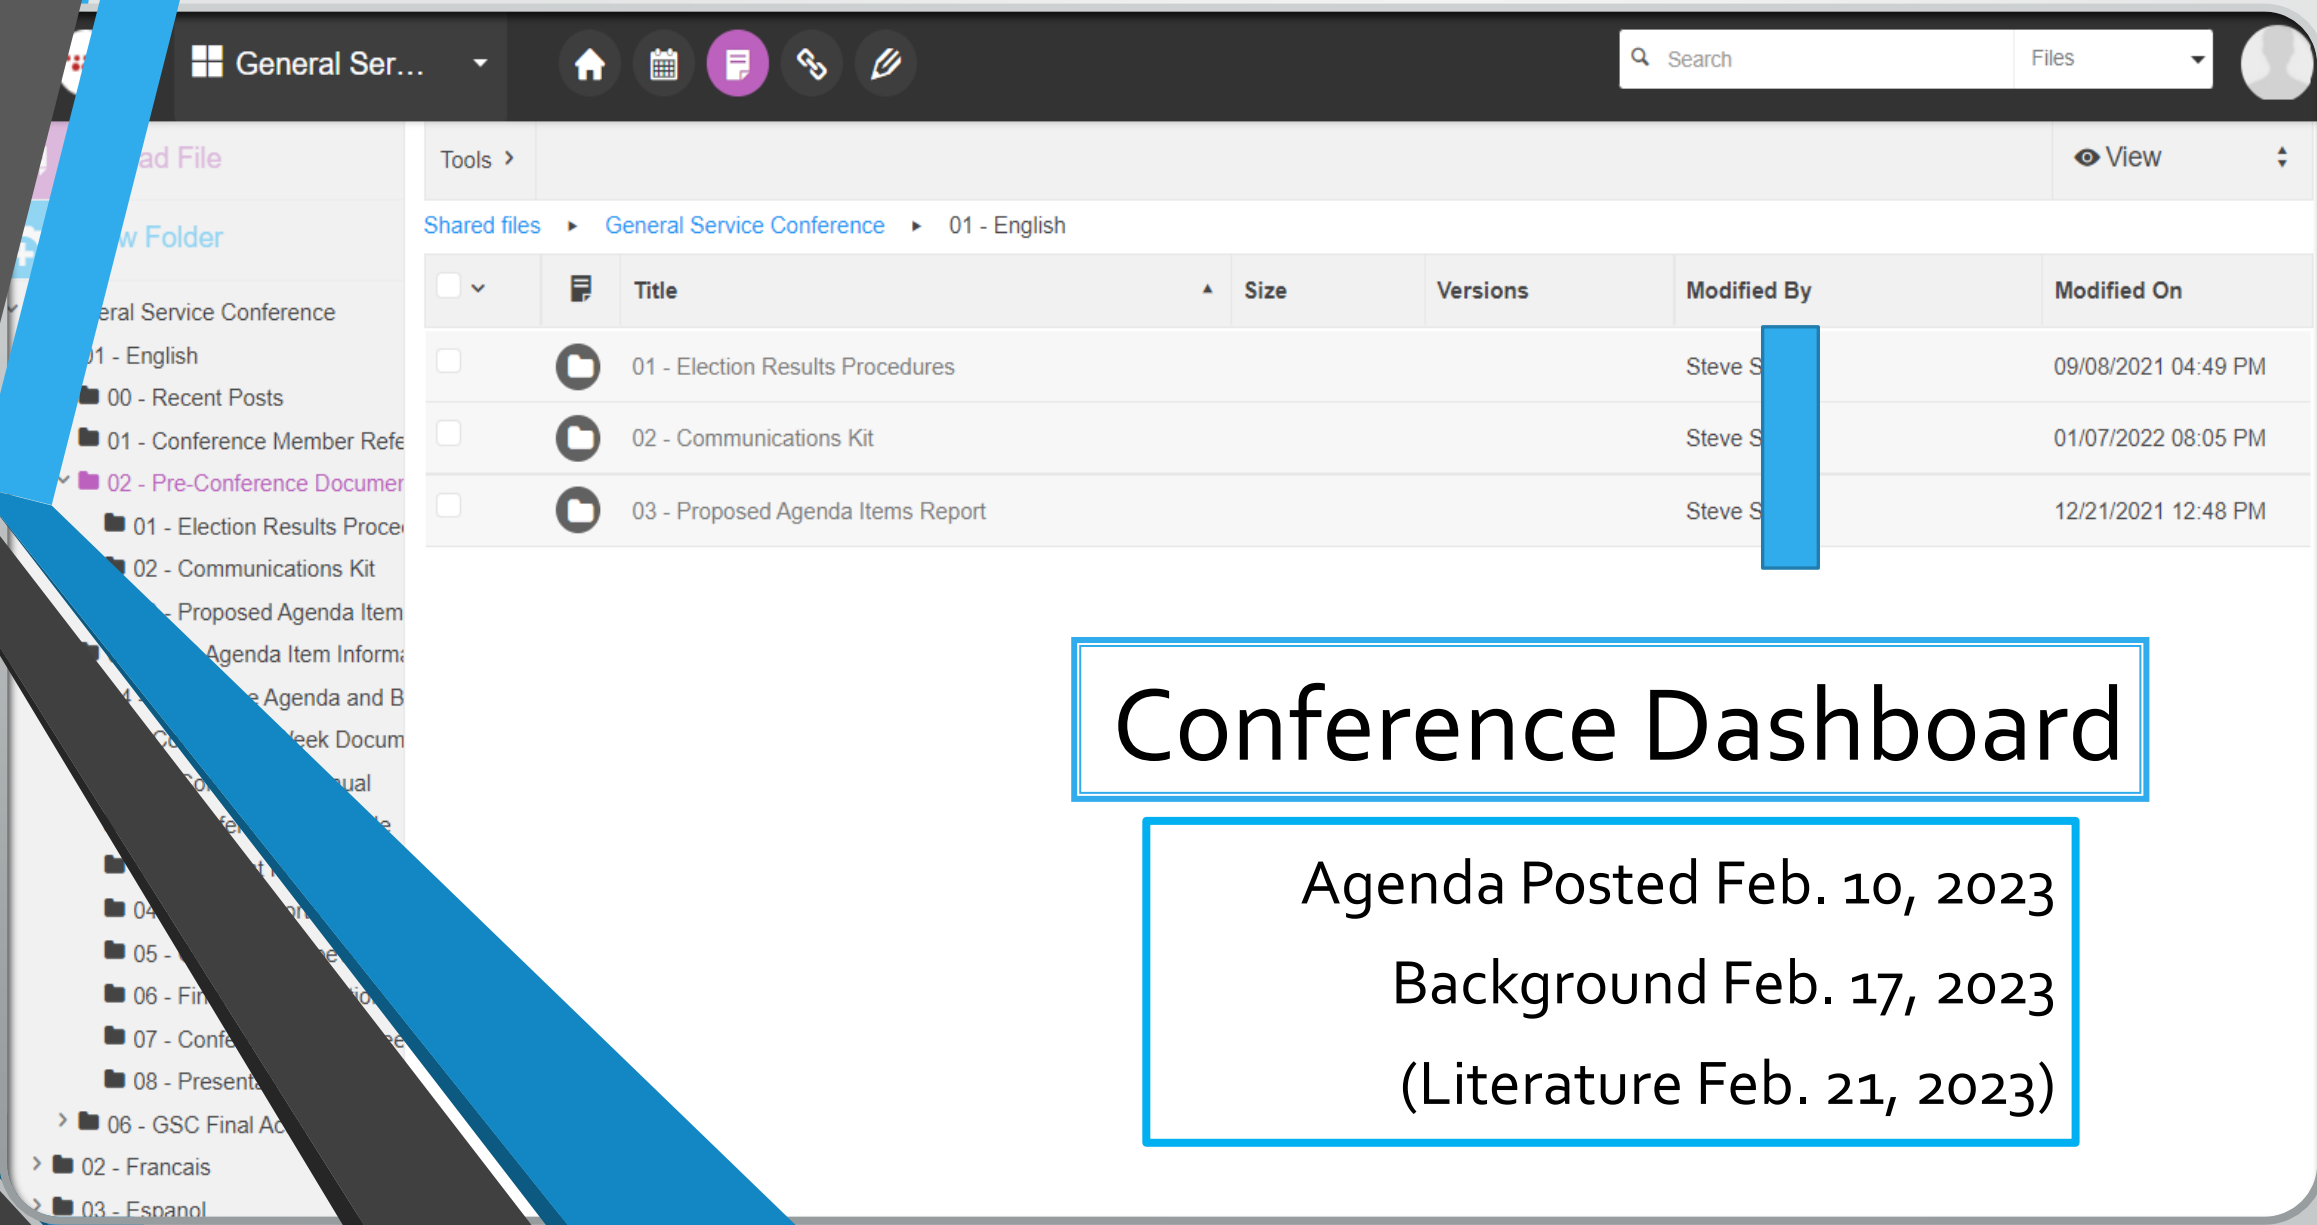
General Ser...

Search

Files

ad File

w Folder

eral Service Conference

01 - English

00 - Recent Posts

01 - Conference Member Refe

02 - Pre-Conference Documer

01 - Election Results Proce

02 - Communications Kit

- Proposed Agenda Item

Agenda Item Informa

e Agenda and B

eek Docum

ual

04

05 -

06 - Fi

07 - Confe

08 - Present

06 - GSC Final Ac

02 - Francais

03 - Espanol

Tools

View

Shared files ▸ General Service Conference ▸ 01 - English

| | | Title | Size | Versions | Modified By | Modified On |
|---|---|---|---|---|---|---|
| | | 01 - Election Results Procedures | | | Steve S | 09/08/2021 04:49 PM |
| | | 02 - Communications Kit | | | Steve S | 01/07/2022 08:05 PM |
| | | 03 - Proposed Agenda Items Report | | | Steve S | 12/21/2021 12:48 PM |

Conference Dashboard

Agenda Posted Feb. 10, 2023

Background Feb. 17, 2023

(Literature Feb. 21, 2023)